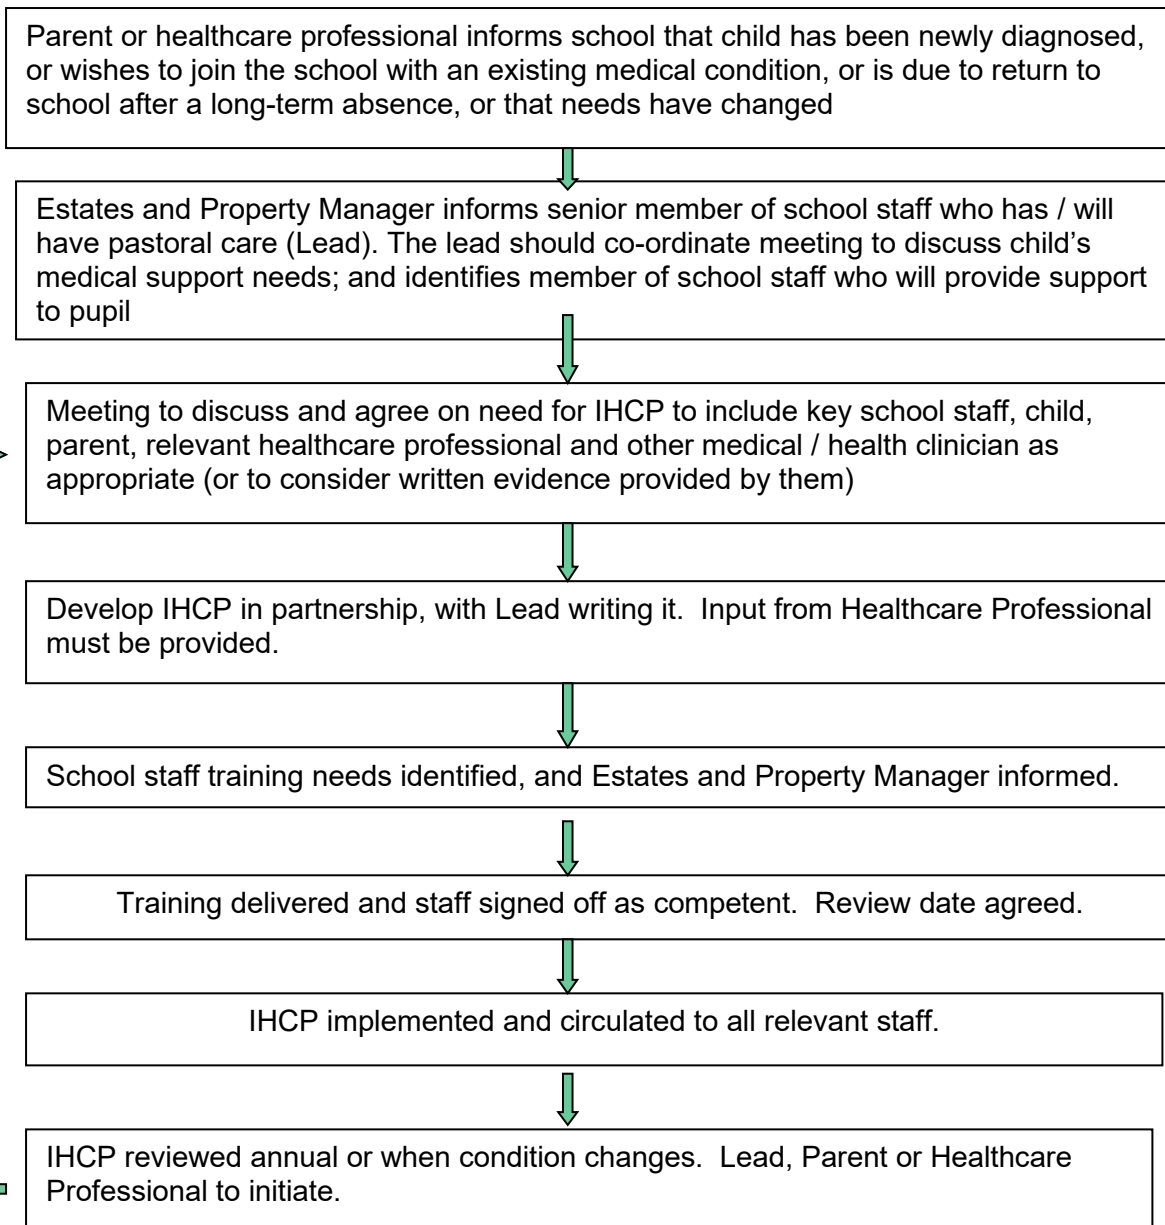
Parent or healthcare professional informs school that child has been newly diagnosed, or wishes to join the school with an existing medical condition, or is due to return to school after a long-term absence, or that needs have changed

Estates and Property Manager informs senior member of school staff who has / will have pastoral care (Lead). The lead should co-ordinate meeting to discuss child's medical support needs; and identifies member of school staff who will provide support to pupil

Meeting to discuss and agree on need for IHCP to include key school staff, child, parent, relevant healthcare professional and other medical / health clinician as appropriate (or to consider written evidence provided by them)

Develop IHCP in partnership, with Lead writing it. Input from Healthcare Professional must be provided.

School staff training needs identified, and Estates and Property Manager informed.

Training delivered and staff signed off as competent. Review date agreed.

IHCP implemented and circulated to all relevant staff.

IHCP reviewed annual or when condition changes. Lead, Parent or Healthcare Professional to initiate.